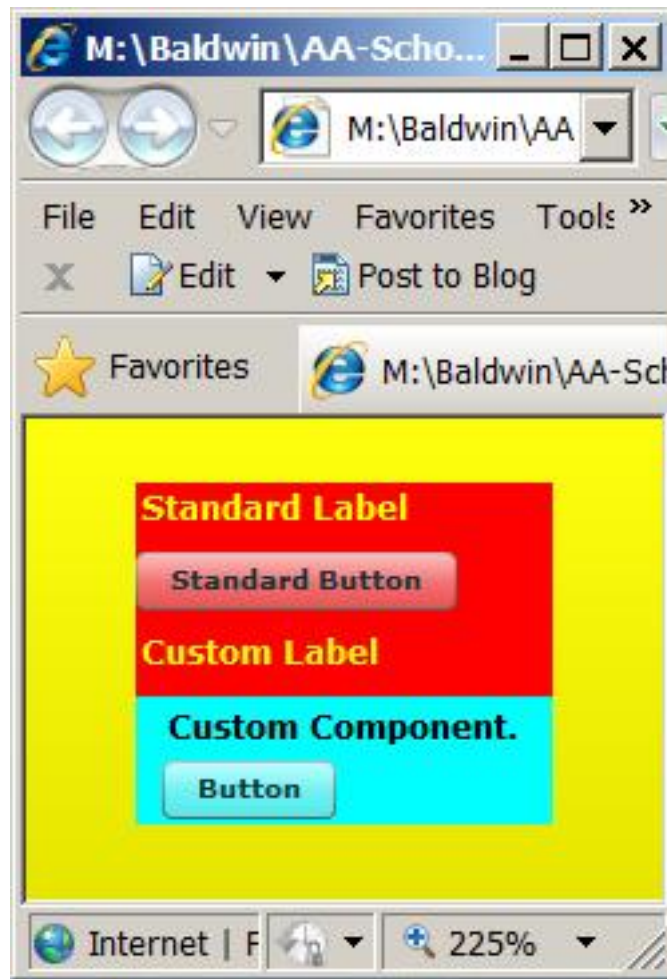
M:\Baldwin\AA-Scho...

M:\Baldwin\AA

File Edit View Favorites Tools »

Edit Post to Blog

Favorites M:\Baldwin\AA-Sch

Standard Label

Standard Button

Custom Label

Custom Component.

Button

Internet | F 225%